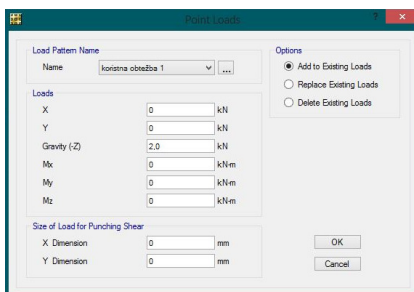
Point Loads

Load Pattern Name
Name koristna obtežba 1 ...

Loads
X 0 kN
Y 0 kN
Gravity (-Z) 2,0 kN
Mx 0 kN-m
My 0 kN-m
Mz 0 kN-m

Size of Load for Punching Shear
X Dimension 0 mm
Y Dimension 0 mm

Options
Add to Existing Loads
Replace Existing Loads
Delete Existing Loads

OK
Cancel